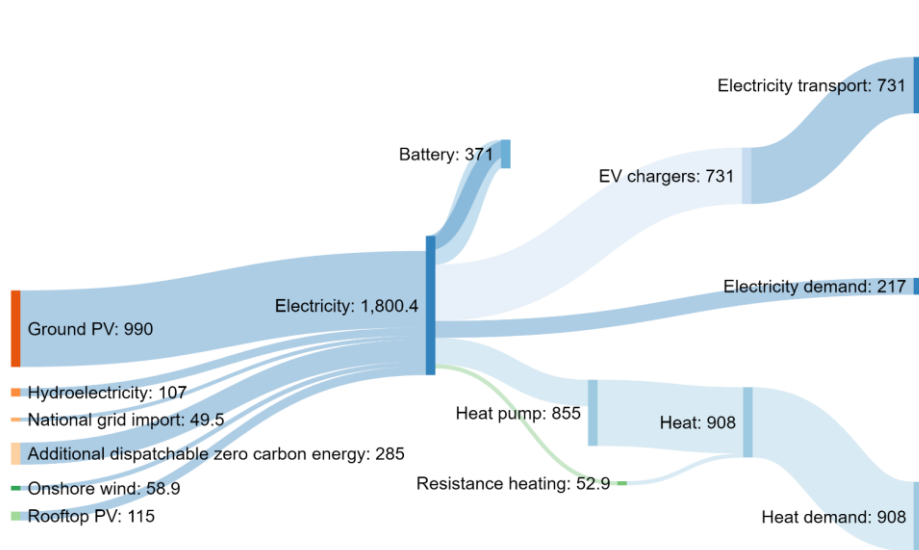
Battery: 371

Electricity transport: 731

EV chargers: 731

Electricity demand: 217

Electricity: 1,800.4

Ground PV: 990

Hydroelectricity: 107

National grid import: 49.5

Additional dispatchable zero carbon energy: 285

Onshore wind: 58.9

Rooftop PV: 115

Heat pump: 855

Heat: 908

Resistance heating: 52.9

Heat demand: 908